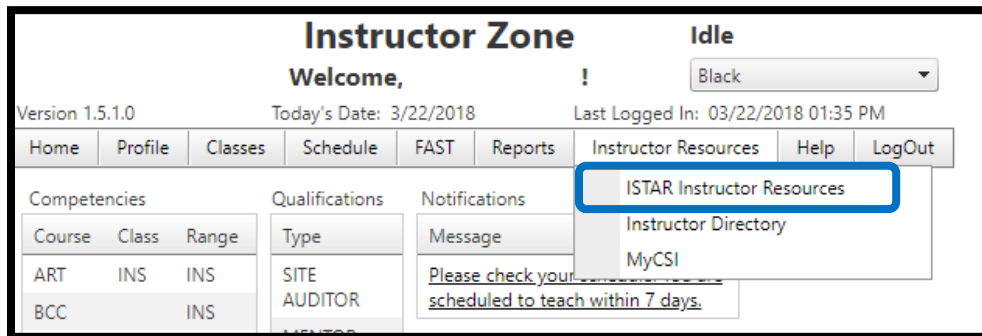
Instructor Zone

Welcome, !

Idle

Black

Version 1.5.1.0

Today's Date: 3/22/2018

Last Logged In: 03/22/2018 01:35 PM

Home | Profile | Classes | Schedule | FAST | Reports | Instructor Resources | Help | LogOut

ISTAR Instructor Resources

Instructor Directory

MyCSI

Competencies

| Course | Class | Range |
|---|---|---|
| ART | INS | INS |
| BCC | | INS |

Qualifications

| Type |
|---|
| SITE AUDITOR |
| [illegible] |

Notifications

| Message |
|---|
| Please check your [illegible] scheduled to teach within 7 days. |